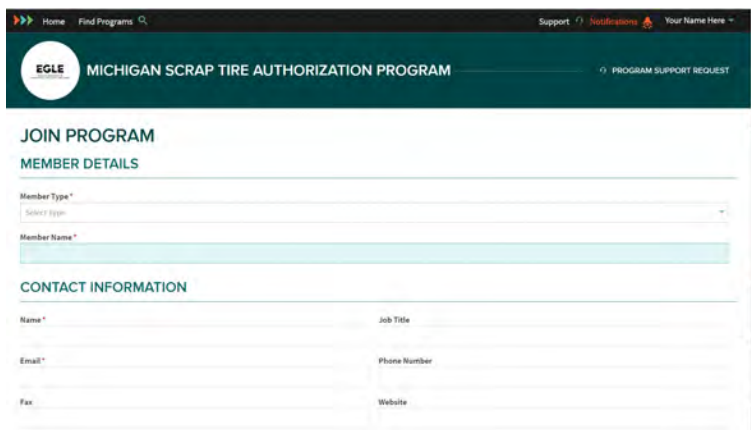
Home Find Programs

Support Notifications Your Name Here

EGLE

MICHIGAN SCRAP TIRE AUTHORIZATION PROGRAM

PROGRAM SUPPORT REQUEST

JOIN PROGRAM

MEMBER DETAILS

Member Type*

Select type

Member Name*

CONTACT INFORMATION

Name*

Job Title

Email*

Phone Number

Fax

Website